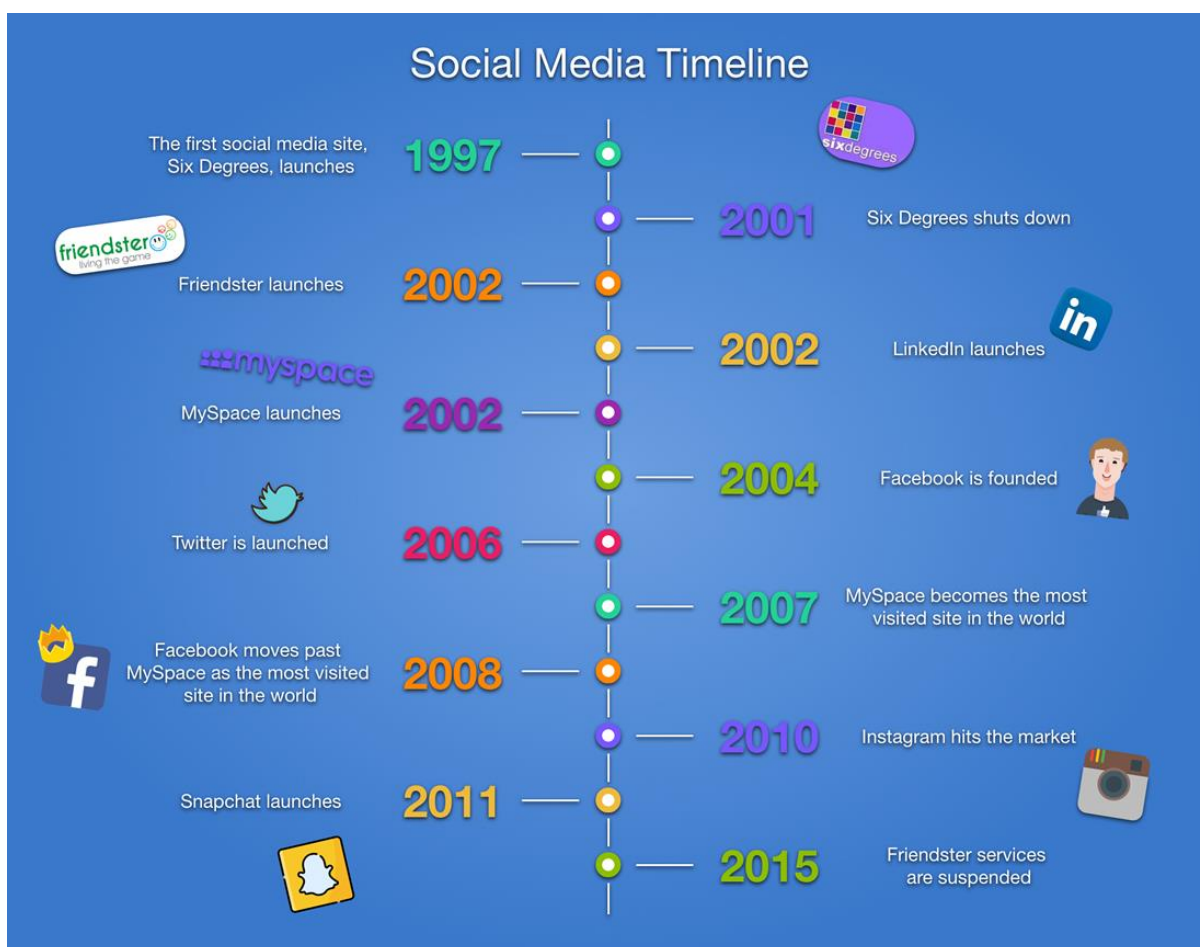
Social Media Timeline

The first social media site, Six Degrees, launches 1997

sixdegrees

2001 Six Degrees shuts down

friendster living the game

Friendster launches 2002

in

2002 LinkedIn launches

myspace

MySpace launches 2002

2004 Facebook is founded

Twitter is launched 2006

2007 MySpace becomes the most visited site in the world

f

Facebook moves past MySpace as the most visited site in the world 2008

2010 Instagram hits the market

Snapchat launches 2011

2015 Friendster services are suspended